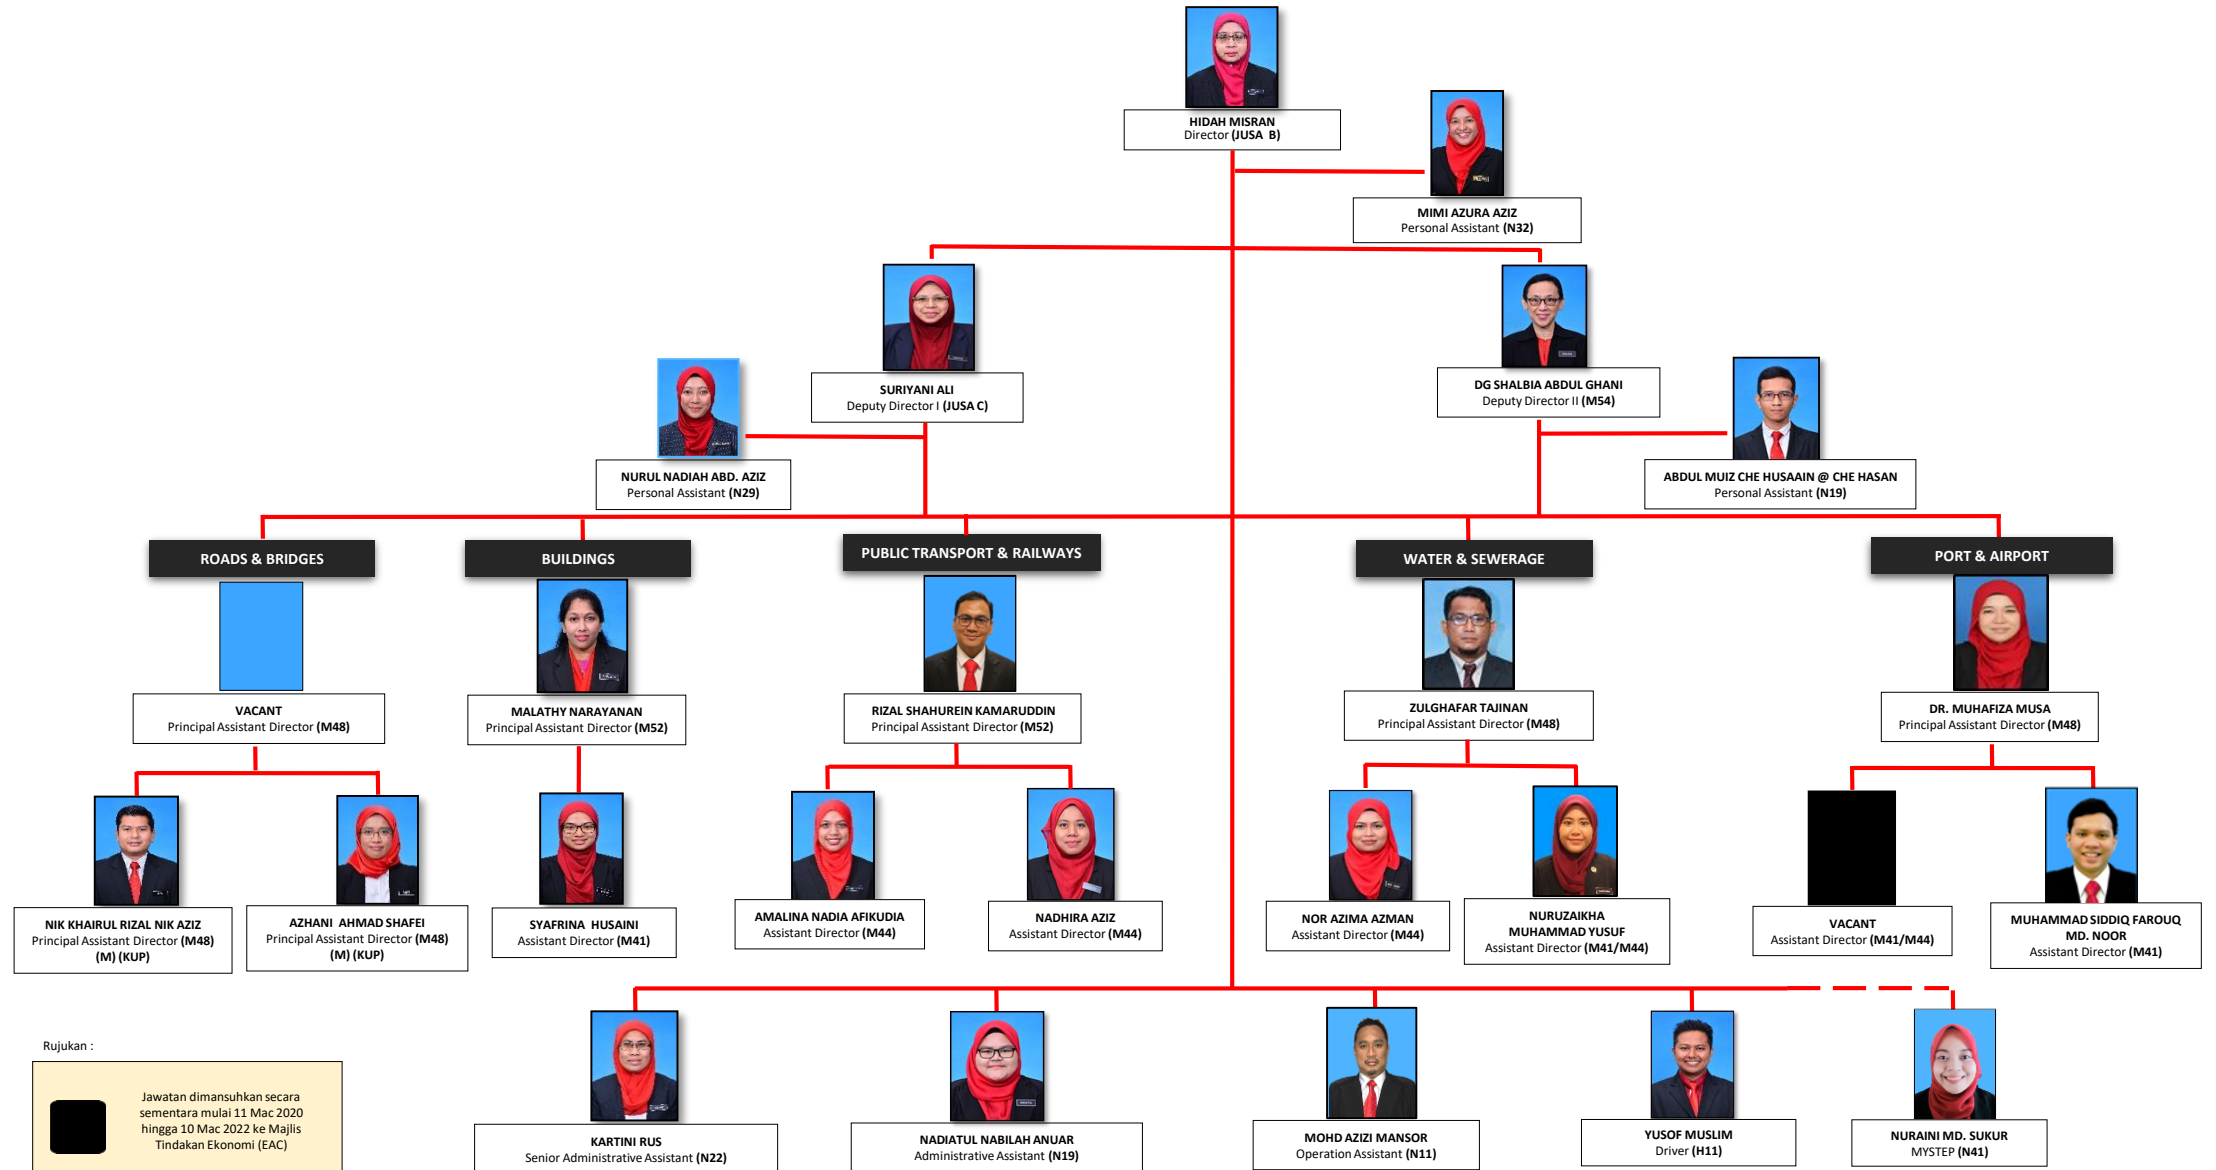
HIDAH MISRAN
Director (JUSA B)

MIMI AZURA AZIZ
Personal Assistant (N32)

SURIYANI ALI
Deputy Director I (JUSA C)

DG SHALBIA ABDUL GHANI
Deputy Director II (M54)

NURUL NADIAH ABD. AZIZ
Personal Assistant (N29)

ABDUL MUIZ CHE HUSAAIN @ CHE HASAN
Personal Assistant (N19)

ROADS & BRIDGES

BUILDINGS

PUBLIC TRANSPORT & RAILWAYS

WATER & SEWERAGE

PORT & AIRPORT

VACANT
Principal Assistant Director (M48)

MALATHY NARAYANAN
Principal Assistant Director (M52)

RIZAL SHAHUREIN KAMARUDDIN
Principal Assistant Director (M52)

ZULGHAFAR TAJINAN
Principal Assistant Director (M48)

DR. MUHAFIZA MUSA
Principal Assistant Director (M48)

NIK KHAIRUL RIZAL NIK AZIZ
Principal Assistant Director (M48)
(M) (KUP)

AZHANI AHMAD SHAFEI
Principal Assistant Director (M48)
(M) (KUP)

SYAFRINA HUSAINI
Assistant Director (M41)

AMALINA NADIA AFIKUDIA
Assistant Director (M44)

NADHIRA AZIZ
Assistant Director (M44)

NOR AZIMA AZMAN
Assistant Director (M44)

NURUZAIKHA MUHAMMAD YUSUF
Assistant Director (M41/M44)

VACANT
Assistant Director (M41/M44)

MUHAMMAD SIDDIQ FAROUQ MD. NOOR
Assistant Director (M41)

Rujukan :

Jawatan dimansuhkan secara sementara mulai 11 Mac 2020 hingga 10 Mac 2022 ke Majlis Tindakan Ekonomi (EAC)

KARTINI RUS
Senior Administrative Assistant (N22)

NADIATUL NABILAH ANUAR
Administrative Assistant (N19)

MOHD AZIZI MANSOR
Operation Assistant (N11)

YUSOF MUSLIM
Driver (H11)

NURAINI MD. SUKUR
MYSTEP (N41)